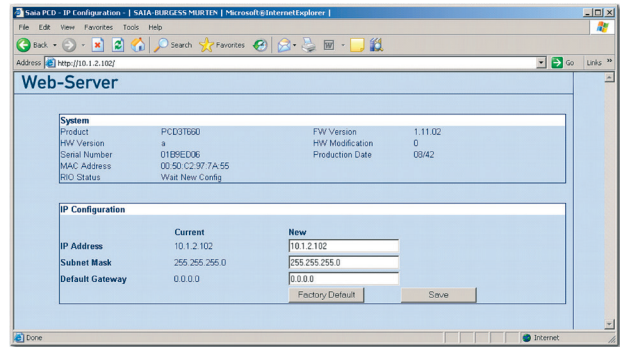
Saia PCD - IP Configuration - | SAIA-BURGESS MURTEN | Microsoft®InternetExplorer |

File Edit View Favorites Tools Help

Back Search Favorites

Address http://10.1.2.102/ Go Links »

Web-Server

System

| Product | PCD3T660 | FW Version | 1.11.02 |
|---|---|---|---|
| HW Version | a | HW Modification | 0 |
| Serial Number | 01B9ED06 | Production Date | 08/42 |
| MAC Address | 00:50:C2:97:7A:55 | | |
| RIO Status | Wait New Config | | |

IP Configuration

| | Current | New |
|---|---|---|
| IP Address | 10.1.2.102 | 10.1.2.102 |
| Subnet Mask | 255.255.255.0 | 255.255.255.0 |
| Default Gateway | 0.0.0.0 | 0.0.0.0 |

Factory Default Save

Done Internet